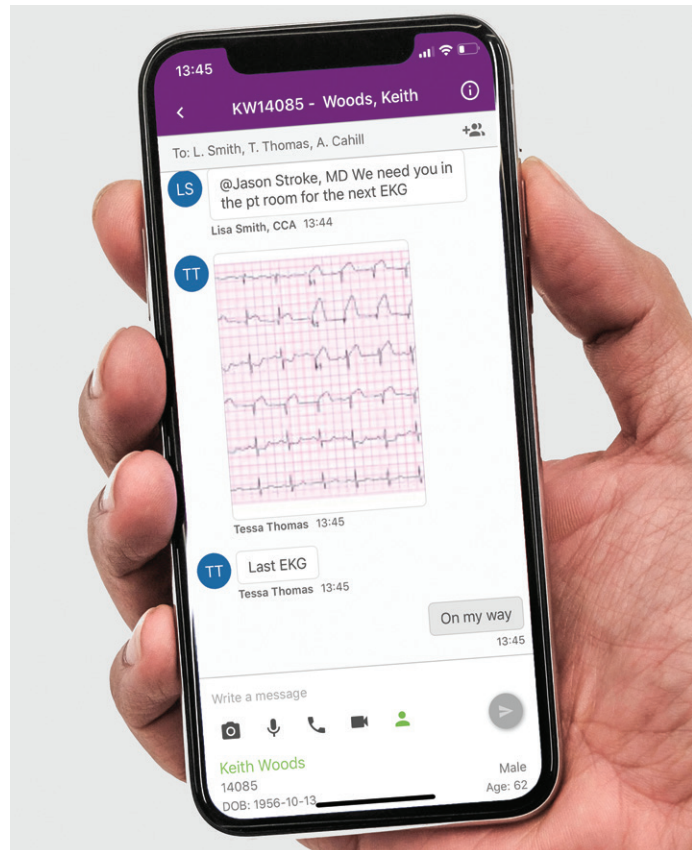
13:45

KW14085 - Woods, Keith

To: L. Smith, T. Thomas, A. Cahill

LS

@Jason Stroke, MD We need you in the pt room for the next EKG

Lisa Smith, CCA 13:44

TT

Tessa Thomas 13:45

TT

Last EKG

Tessa Thomas 13:45

On my way

13:45

Write a message

Keith Woods
14085
DOB: 1956-10-13

Male
Age: 62